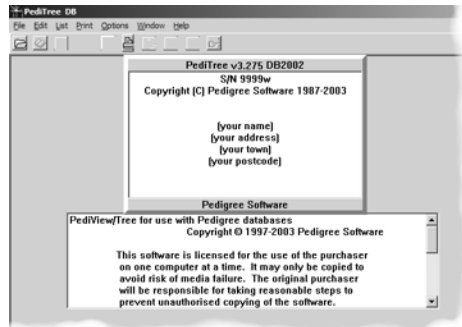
PediTree DB

File Edit List Print Options Window Help

PediTree v3.275 DB2002
S/N 9999w
Copyright (C) Pedigree Software 1987-2003

[your name]
[your address]
[your town]
[your postcode]

Pedigree Software

PediView/Tree for use with Pedigree databases
Copyright © 1997-2003 Pedigree Software

This software is licensed for the use of the purchaser on one computer at a time. It may only be copied to avoid risk of media failure. The original purchaser will be responsible for taking reasonable steps to prevent unauthorised copying of the software.